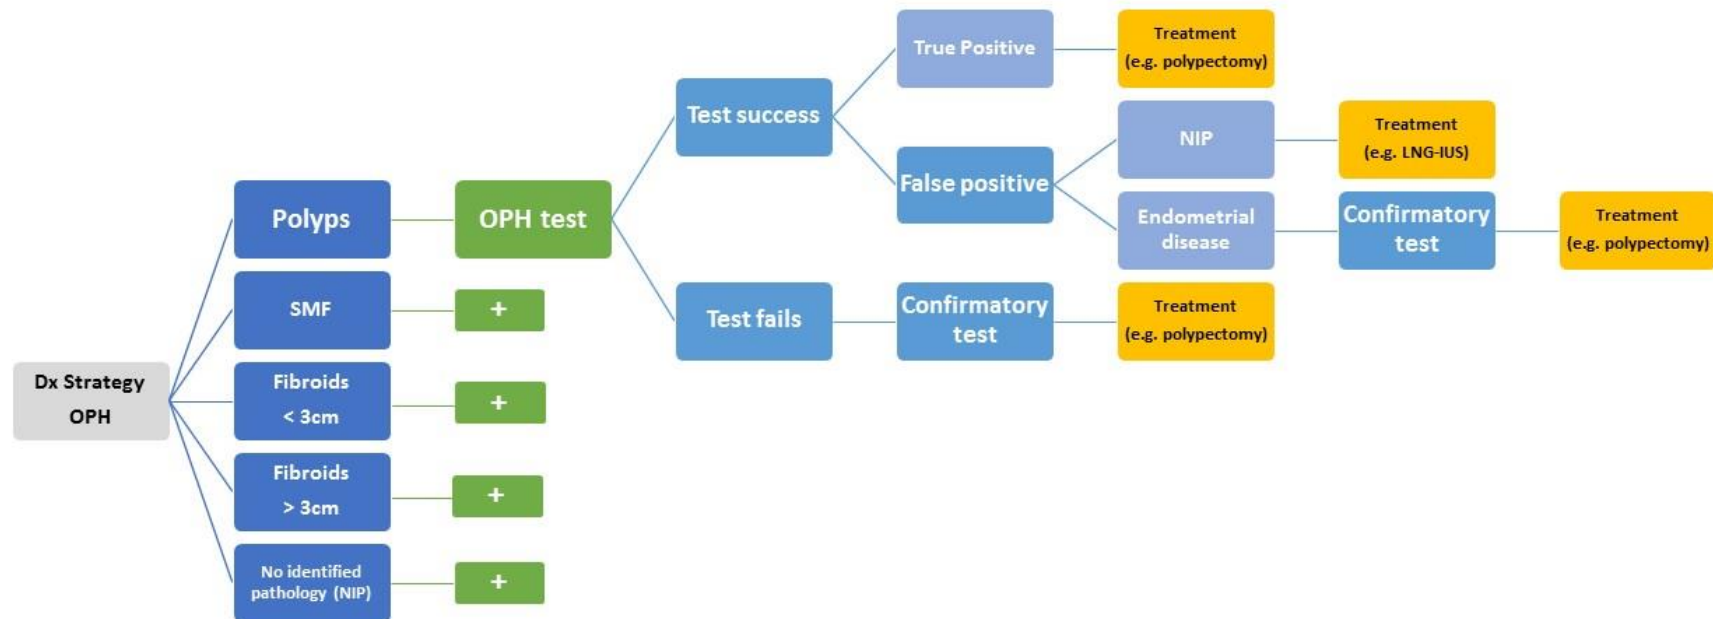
Dx Strategy OPH

Polyps

OPH test

Test success

True Positive

Treatment (e.g. polypectomy)

False positive

NIP

Treatment (e.g. LNG-IUS)

Endometrial disease

Confirmatory test

Treatment (e.g. polypectomy)

Test fails

Confirmatory test

Treatment (e.g. polypectomy)

SMF

+

Fibroids < 3cm

+

Fibroids > 3cm

+

No identified pathology (NIP)

+